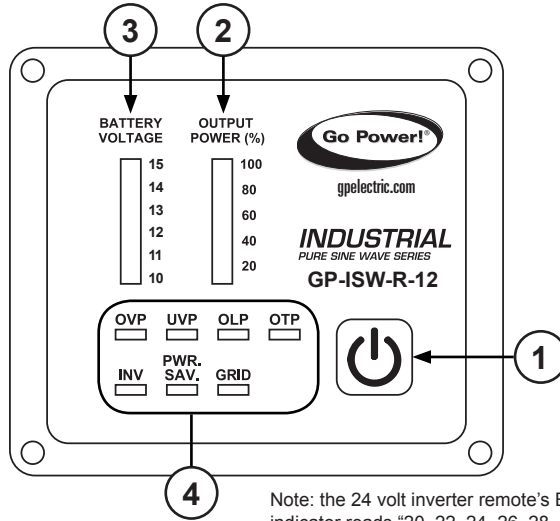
3
2
BATTERY VOLTAGE
OUTPUT POWER (%)
15
14
13
12
11
10
100
80
60
40
20
Go Power!®
gpelectric.com
INDUSTRIAL
PURE SINE WAVE SERIES
GP-ISW-R-12
OVP
UVP
OLP
OTP
INV
PWR. SAV.
GRID
1
4
Note: the 24 volt inverter remote's B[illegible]
indicator reads "20, 22, 24, 26, 28 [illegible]